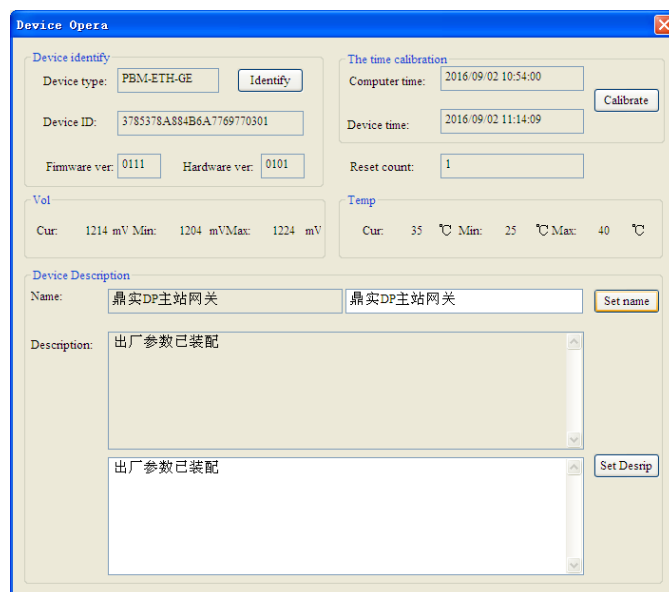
Device Opera

Device identify

Device type: PBM-ETH-GE Identify

Device ID: 3785378A884B6A7769770301

Firmware ver: 0111 Hardware ver: 0101

The time calibration

Computer time: 2016/09/02 10:54:00

Calibrate

Device time: 2016/09/02 11:14:09

Reset count: 1

Vol

Cur: 1214 mV Min: 1204 mVMax: 1224 mV

Temp

Cur: 35 ℃ Min: 25 ℃ Max: 40 ℃

Device Description

Name: 鼎实DP主站网关 鼎实DP主站网关 Set name

Description: 出厂参数已装配

出厂参数已装配 Set Desrip